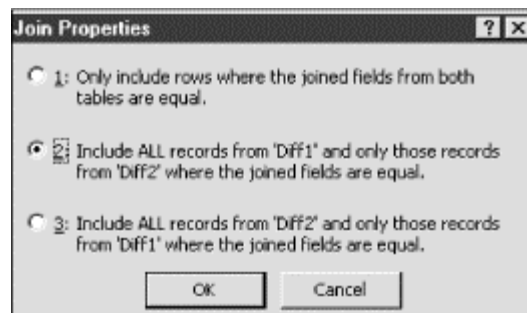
Join Properties

? X

1: Only include rows where the joined fields from both tables are equal.

2: Include ALL records from 'Diff1' and only those records from 'Diff2' where the joined fields are equal.

3: Include ALL records from 'Diff2' and only those records from 'Diff1' where the joined fields are equal.

OK

Cancel